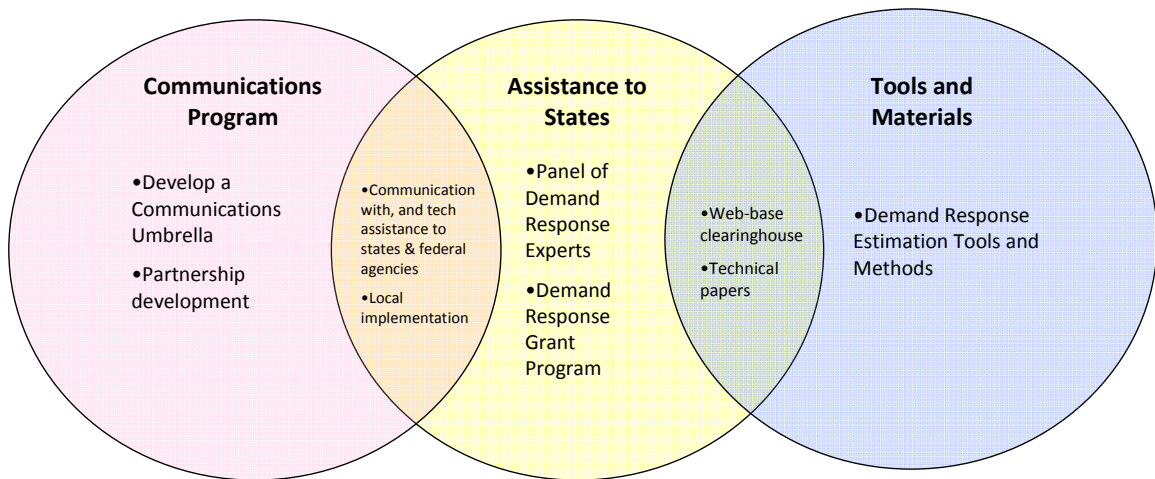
Communications Program

•Develop a Communications Umbrella

•Partnership development

•Communication with, and tech assistance to states & federal agencies

•Local implementation

Assistance to States

•Panel of Demand Response Experts

•Demand Response Grant Program

•Web-base clearinghouse

•Technical papers

Tools and Materials

•Demand Response Estimation Tools and Methods